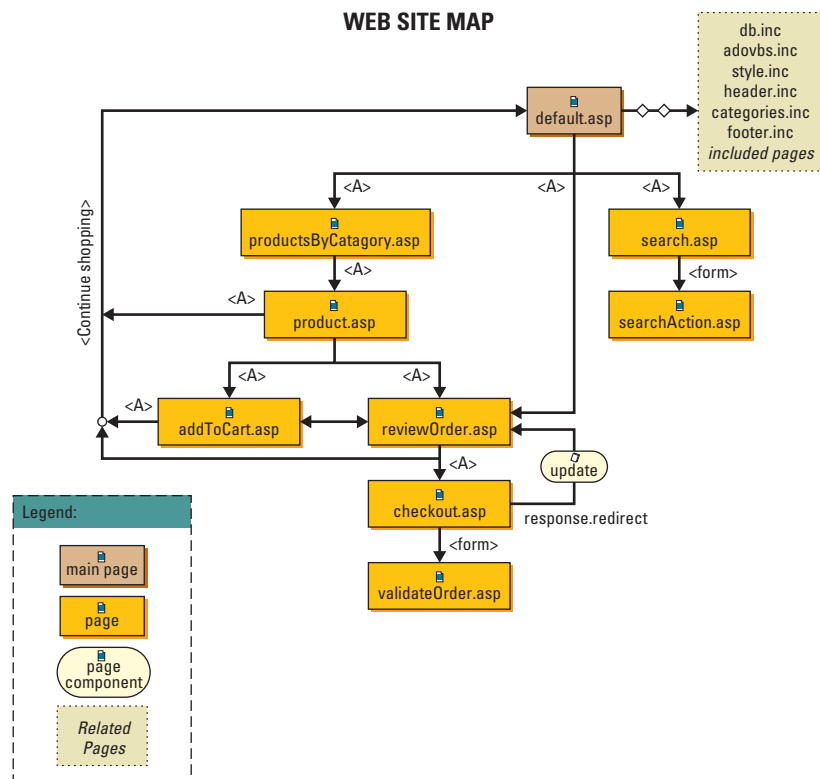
WEB SITE MAP

db.inc
adovbs.inc
style.inc
header.inc
categories.inc
footer.inc
included pages

default.asp

<Continue shopping>

<A>

<A>

<A>

productsByCatagory.asp

search.asp

<A>

<form>

<A>

product.asp

searchAction.asp

<A>

<A>

<A>

addToCart.asp

reviewOrder.asp

<A>

update

checkout.asp

response.redirect

<form>

validateOrder.asp

Legend:

main page

page

page component

Related Pages